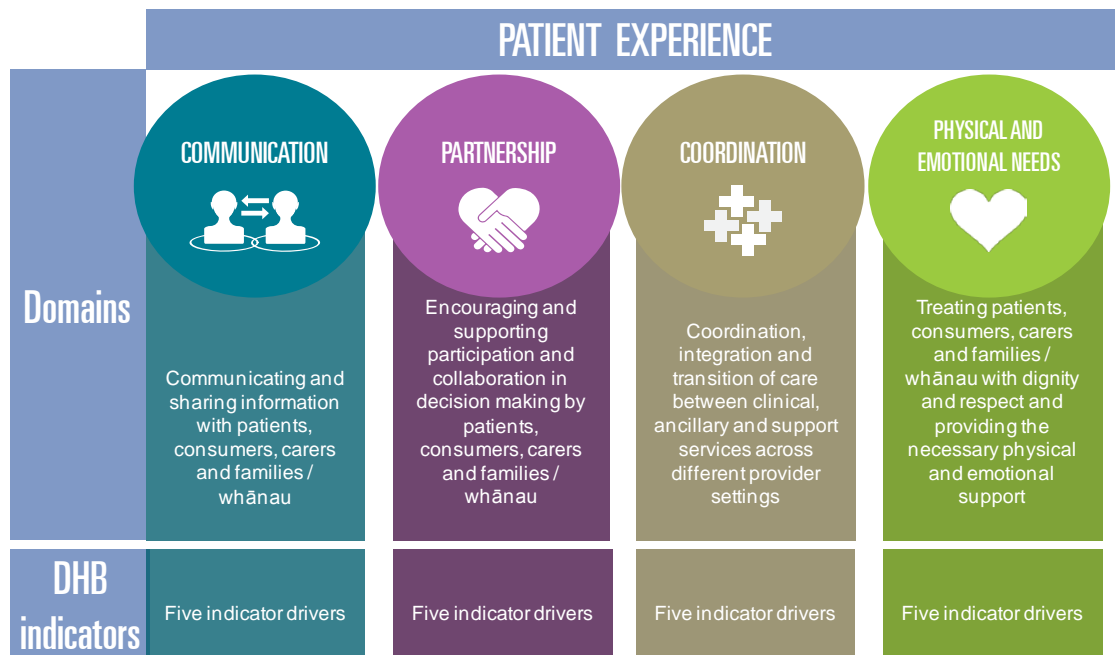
PATIENT EXPERIENCE

Domains

COMMUNICATION

Communicating and sharing information with patients, consumers, carers and families / whānau

PARTNERSHIP

Encouraging and supporting participation and collaboration in decision making by patients, consumers, carers and families / whānau

COORDINATION

Coordination, integration and transition of care between clinical, ancillary and support services across different provider settings

PHYSICAL AND EMOTIONAL NEEDS

Treating patients, consumers, carers and families / whānau with dignity and respect and providing the necessary physical and emotional support

DHB indicators

Five indicator drivers

Five indicator drivers

Five indicator drivers

Five indicator drivers